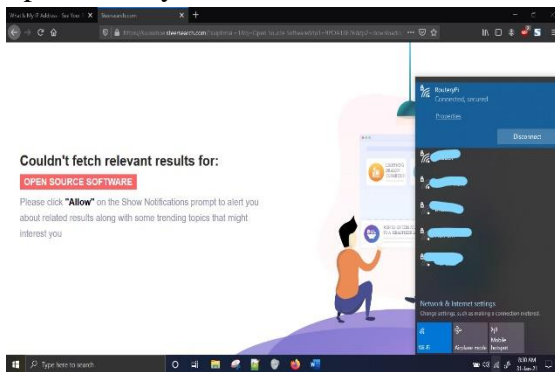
What Is My IP Address - See Your ×
Slsearch.com ×
https://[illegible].slsearch.com/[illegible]

Couldn't fetch relevant results for:

OPEN SOURCE SOFTWARE

Please click "Allow" on the Show Notifications prompt to alert you about related results along with some trending topics that might interest you

RouterFi
Connected, secured
Properties
Disconnect

Network & Internet settings
Change settings, such as making a connection metered.

Wi-Fi
Airplane mode
Mobile hotspot

Type here to search